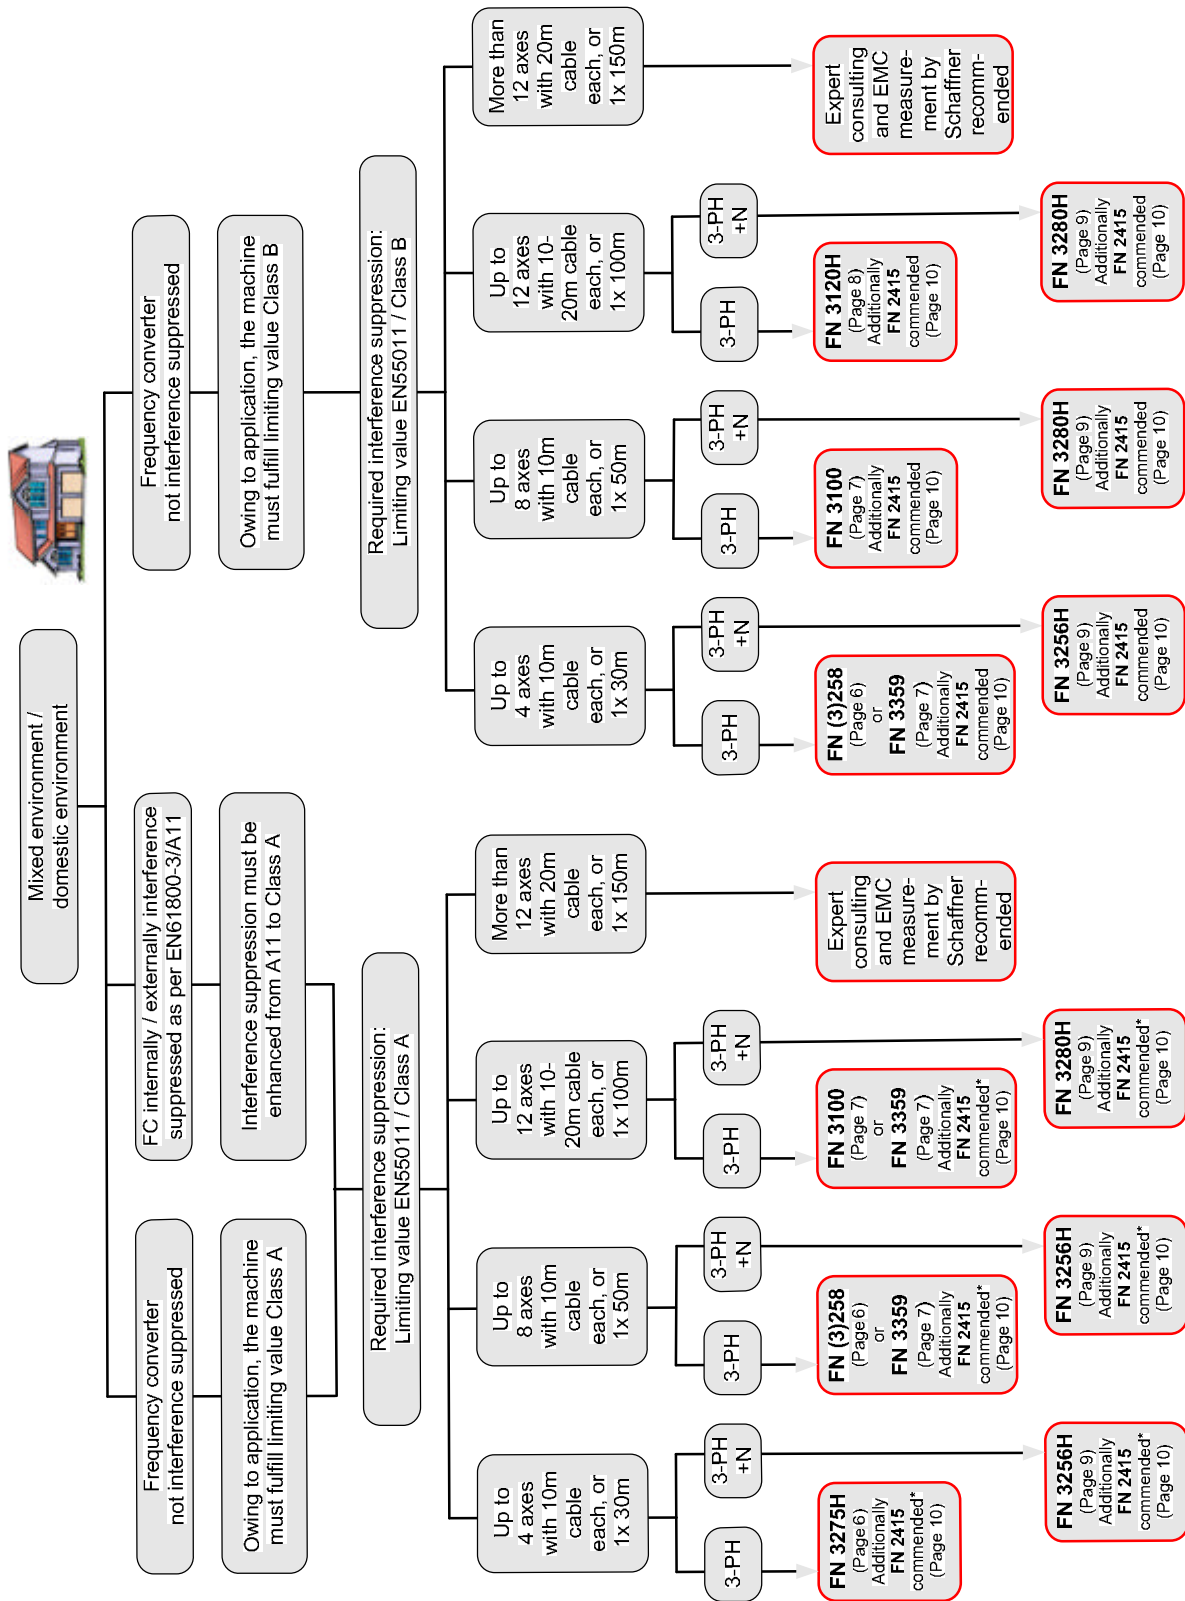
Mixed environment / domestic environment

Frequency converter not interference suppressed

Owing to application, the machine must fulfill limiting value Class B

Required interference suppression: Limiting value EN55011 / Class B

Up to 4 axes with 10m cable each, or 1x 30m

3-PH

FN (3)258 (Page 6) or FN 3359 (Page 7) Additionally FN 2415 commended (Page 10)

3-PH +N

FN 3256H (Page 9) Additionally FN 2415 commended (Page 10)

Up to 8 axes with 10m cable each, or 1x 50m

3-PH

FN 3100 (Page 7) Additionally FN 2415 commended (Page 10)

3-PH +N

FN 3280H (Page 9) Additionally FN 2415 commended (Page 10)

Up to 12 axes with 10-20m cable each, or 1x 100m

3-PH

FN 3120H (Page 8) Additionally FN 2415 commended (Page 10)

3-PH +N

FN 3280H (Page 9) Additionally FN 2415 commended (Page 10)

More than 12 axes with 20m cable each, or 1x 150m

Expert consulting and EMC measurement by Schaffner recommended

FC internally / externally interference suppressed as per EN61800-3/A11

Interference suppression must be enhanced from A11 to Class A

Frequency converter not interference suppressed

Owing to application, the machine must fulfill limiting value Class A

Required interference suppression: Limiting value EN55011 / Class A

Up to 4 axes with 10m cable each, or 1x 30m

3-PH

FN 3275H (Page 6) Additionally FN 2415 commended* (Page 10)

3-PH +N

FN 3256H (Page 9) Additionally FN 2415 commended* (Page 10)

Up to 8 axes with 10m cable each, or 1x 50m

3-PH

FN (3)258 (Page 6) or FN 3359 (Page 7) Additionally FN 2415 commended* (Page 10)

3-PH +N

FN 3256H (Page 9) Additionally FN 2415 commended* (Page 10)

Up to 12 axes with 10-20m cable each, or 1x 100m

3-PH

FN 3100 (Page 7) or FN 3359 (Page 7) Additionally FN 2415 commended* (Page 10)

3-PH +N

FN 3280H (Page 9) Additionally FN 2415 commended* (Page 10)

More than 12 axes with 20m cable each, or 1x 150m

Expert consulting and EMC measurement by Schaffner recommended